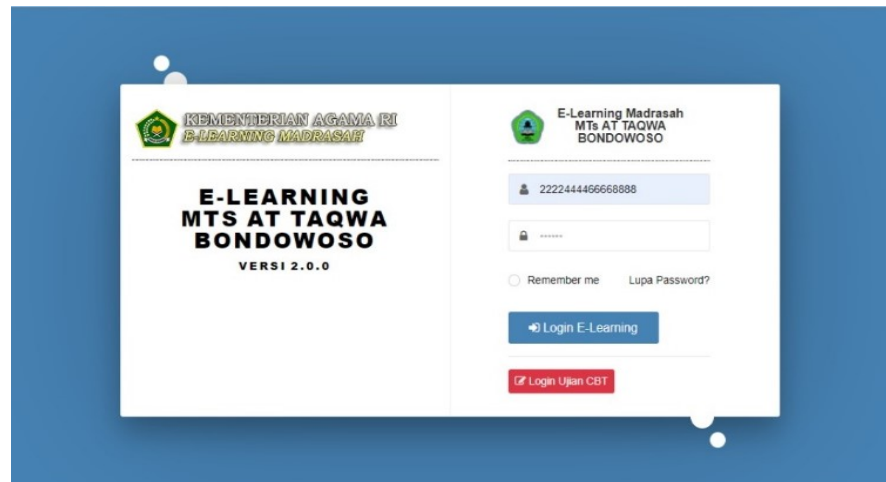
KEMENTERIAN AGAMA RI
E-LEARNING MADRASAH

E-LEARNING
MTS AT TAQWA
BONDOWOSO
VERSI 2.0.0

E-Learning Madrasah
MTs AT TAQWA
BONDOWOSO

2222444466668888

······

Remember me

Lupa Password?

Login E-Learning

Login Ujian CBT